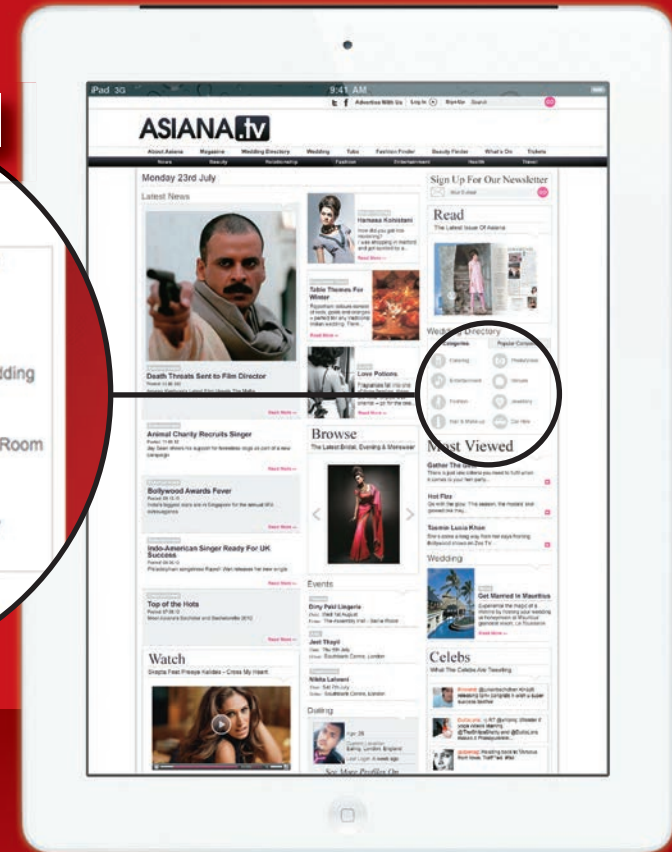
iPad 3G

9:41 AM

Advertise With Us Log In Sign Up Search

ASIANA.tv

About Asiana Magazine Wedding Directory Wedding Tube Fashion Finder Beauty Finder What's On Tickets

News Beauty Relationships Fashion Entertainment Health Travel

Monday 23rd July

Latest News

Death Threats Sent to Film Director

Read More »

Animal Charity Recruits Singer

Read More »

Bollywood Awards Fever

Read More »

Indo-American Singer Ready For UK Success

Read More »

Top of the Hots

Read More »

Watch

Read More »

Hamasa Kohistani

Read More »

Table Themes For Winter

Read More »

Love Potions

Read More »

Browse

The Latest Bridal, Evening & Menswear

Events

Dirty Pretty Lingerie

Jeet Thayil

Nikita Lalwani

Dating

See More Profiles On

Sign Up For Our Newsletter

Read

The Latest Issue Of Asiana

Wedding Directory

Categories Popular Companies

Catering Photography

Entertainment Venues

Fashion Jewellery

Hair & Make-up Car Hire

Most Viewed

Hot Fizz

Tasmin Lucia Khan

Read More »

Wedding

Get Married in Mauritius

Read More »

Celebs

What The Celebs Are Tweeting

ding

Room